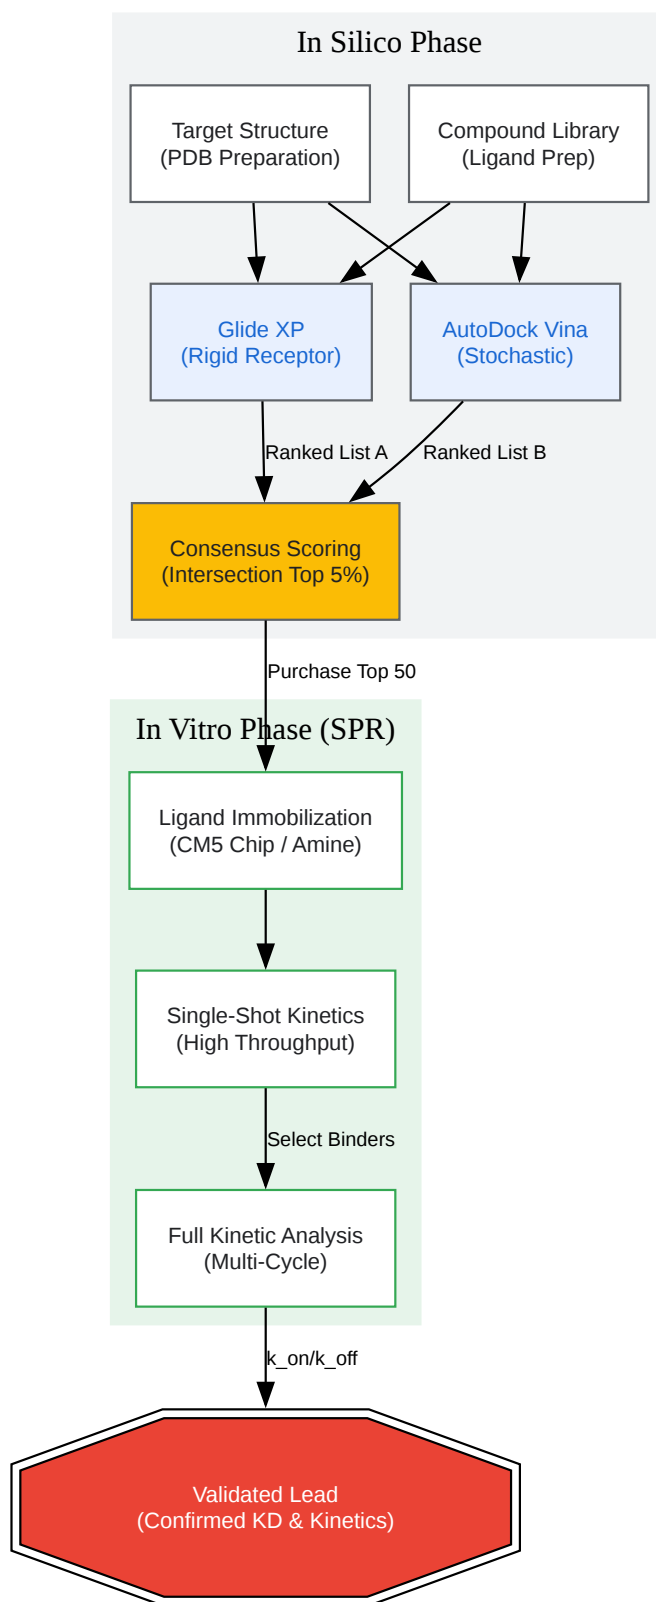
In Silico Phase

Target Structure
(PDB Preparation)

Compound Library
(Ligand Prep)

Glide XP
(Rigid Receptor)

AutoDock Vina
(Stochastic)

Ranked List A

Ranked List B

Consensus Scoring
(Intersection Top 5%)

Purchase Top 50

In Vitro Phase (SPR)

Ligand Immobilization
(CM5 Chip / Amine)

Single-Shot Kinetics
(High Throughput)

Select Binders

Full Kinetic Analysis
(Multi-Cycle)

k_on/k_off

Validated Lead
(Confirmed KD & Kinetics)